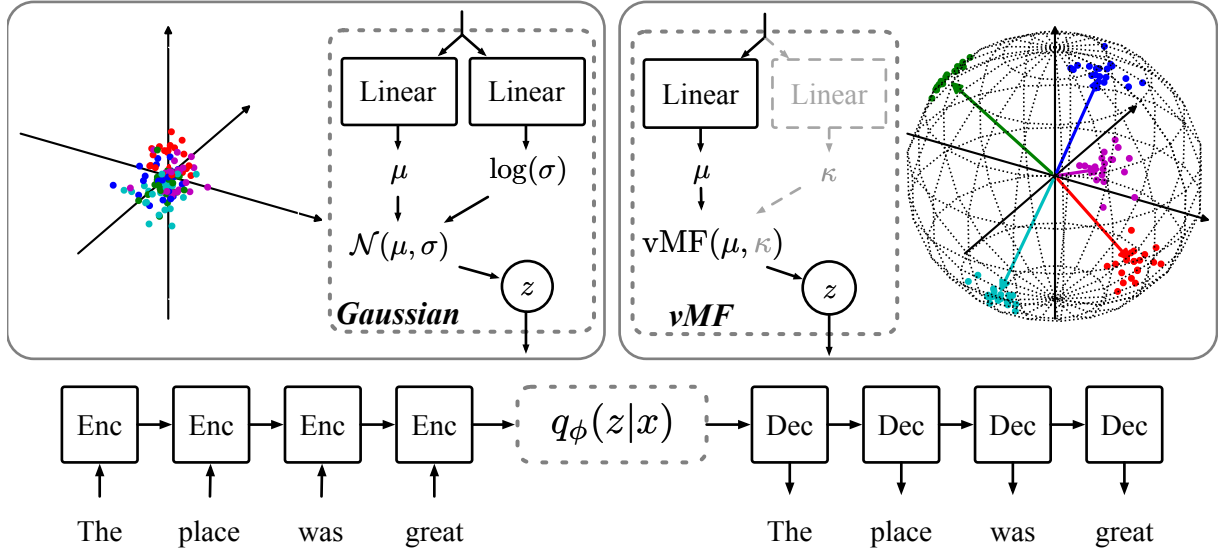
Linear

Linear

$\mu$

$\log(\sigma)$

$\mathcal{N}(\mu, \sigma)$

$z$

Gaussian

Linear

Linear

$\mu$

$\kappa$

$\text{vMF}(\mu, \kappa)$

$z$

vMF

Enc

Enc

Enc

Enc

$q_\phi(z|x)$

Dec

Dec

Dec

Dec

The

place

was

great

The

place

was

great